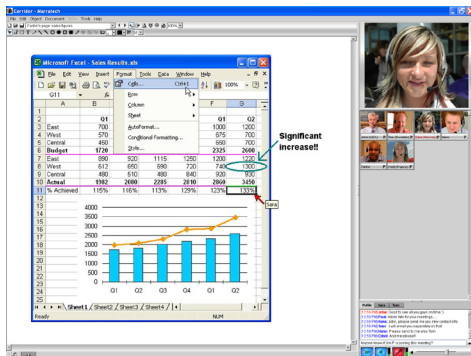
Centra - Marratech

File Edit Object Document Tools Help

Microsoft Excel - Sales Results.xls

File Edit View Insert Format Tools Data Window Help

G11

Cells... Ctrl+1

Row

Column

Sheet

AutoFormat...

Conditional Formatting...

Style...

100%

| | A | B | | | | F | G |
|---|---|---|---|---|---|---|---|
| 1 | | | | | | | |
| 2 | | Q1 | | | | Q1 | Q2 |
| 3 | East | 700 | | | | 1000 | 1200 |
| 4 | West | 570 | | | | 675 | 700 |
| 5 | Central | 450 | | | | 650 | 700 |
| 6 | Budget | 1720 | | | | 2325 | 2600 |
| 7 | East | 890 | 920 | 1115 | 1250 | 1200 | 1220 |
| 8 | West | 612 | 650 | 690 | 720 | 740 | 1300 |
| 9 | Central | 480 | 510 | 480 | 840 | 920 | 930 |
| 10 | Actual | 1982 | 2080 | 2285 | 2810 | 2860 | 3450 |
| 11 | % Achieved | 115% | 116% | 113% | 129% | 123% | 133% |

Sara

4000
3500
3000
2500
2000
1500
1000
500
0

Q1 Q2 Q3 Q4 Q1 Q2

Sheet1 Sheet2 Sheet3 Sheet4

Ready NUM

Significant increase!!